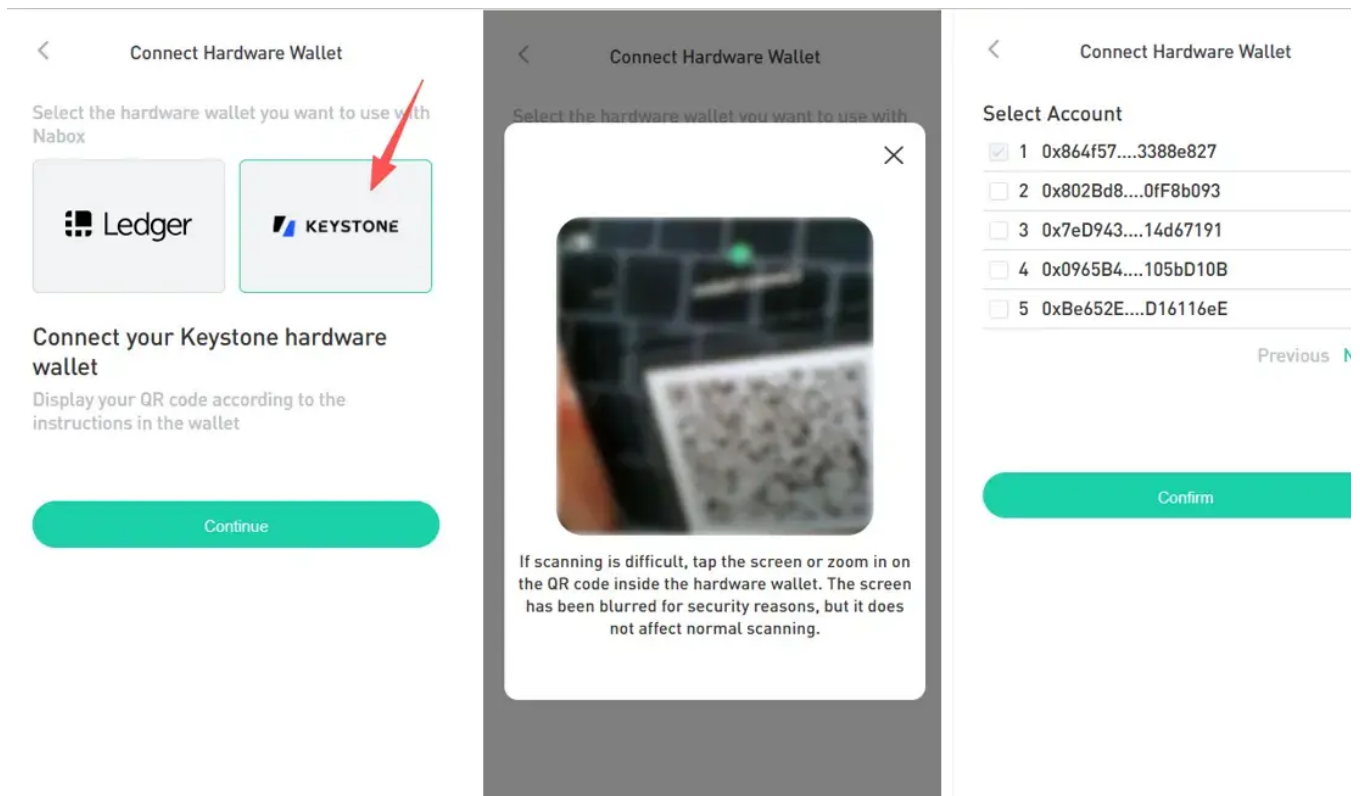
Connect Hardware Wallet

Select the hardware wallet you want to use with Nabox

Ledger

KEYSTONE

Connect your Keystone hardware wallet

Display your QR code according to the instructions in the wallet

Continue

Connect Hardware Wallet

Select the hardware wallet you want to use with

If scanning is difficult, tap the screen or zoom in on the QR code inside the hardware wallet. The screen has been blurred for security reasons, but it does not affect normal scanning.

Connect Hardware Wallet

Select Account

1 0x864f57....3388e827

2 0x802Bd8....0fF8b093

3 0x7eD943....14d67191

4 0x0965B4....105bD10B

5 0xBe652E....D16116eE

Previous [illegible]

Confirm